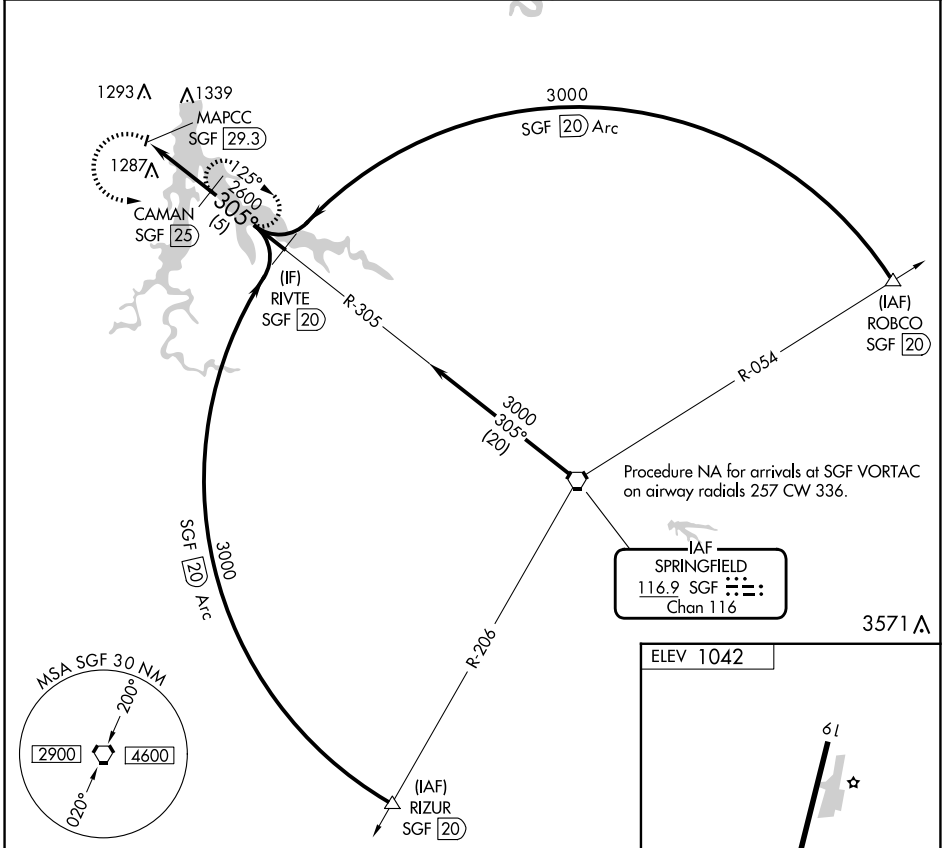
1293
1339
MAPCC
SGF 29.3
1287
125°
2600
305°
(5)
CAMAN
SGF 25
3000
SGF 20 Arc
(IF)
RIVTE
SGF 20
R-305
(IAF)
ROBCO
SGF 20
R-054
3000
305°
(20)
Procedure NA for arrivals at SGF VORTAC on airway radials 257 CW 336.
IAF
SPRINGFIELD
116.9 SGF
Chan 116
SGF 20 Arc
3000
R-206
3571
ELEV 1042
19
MSA SGF 30 NM
200°
2900
4600
020°
(IAF)
RIZUR
SGF 20